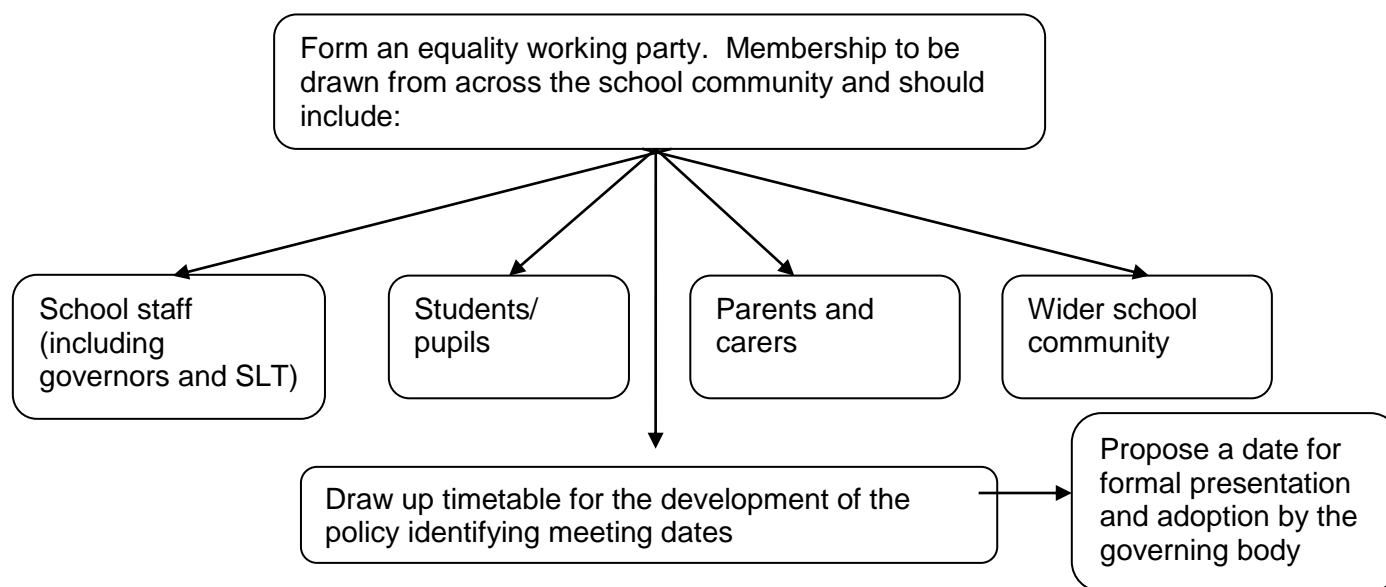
Form an equality working party. Membership to be drawn from across the school community and should include:

School staff (including governors and SLT)

Students/ pupils

Parents and carers

Wider school community

Draw up timetable for the development of the policy identifying meeting dates

Propose a date for formal presentation and adoption by the governing body